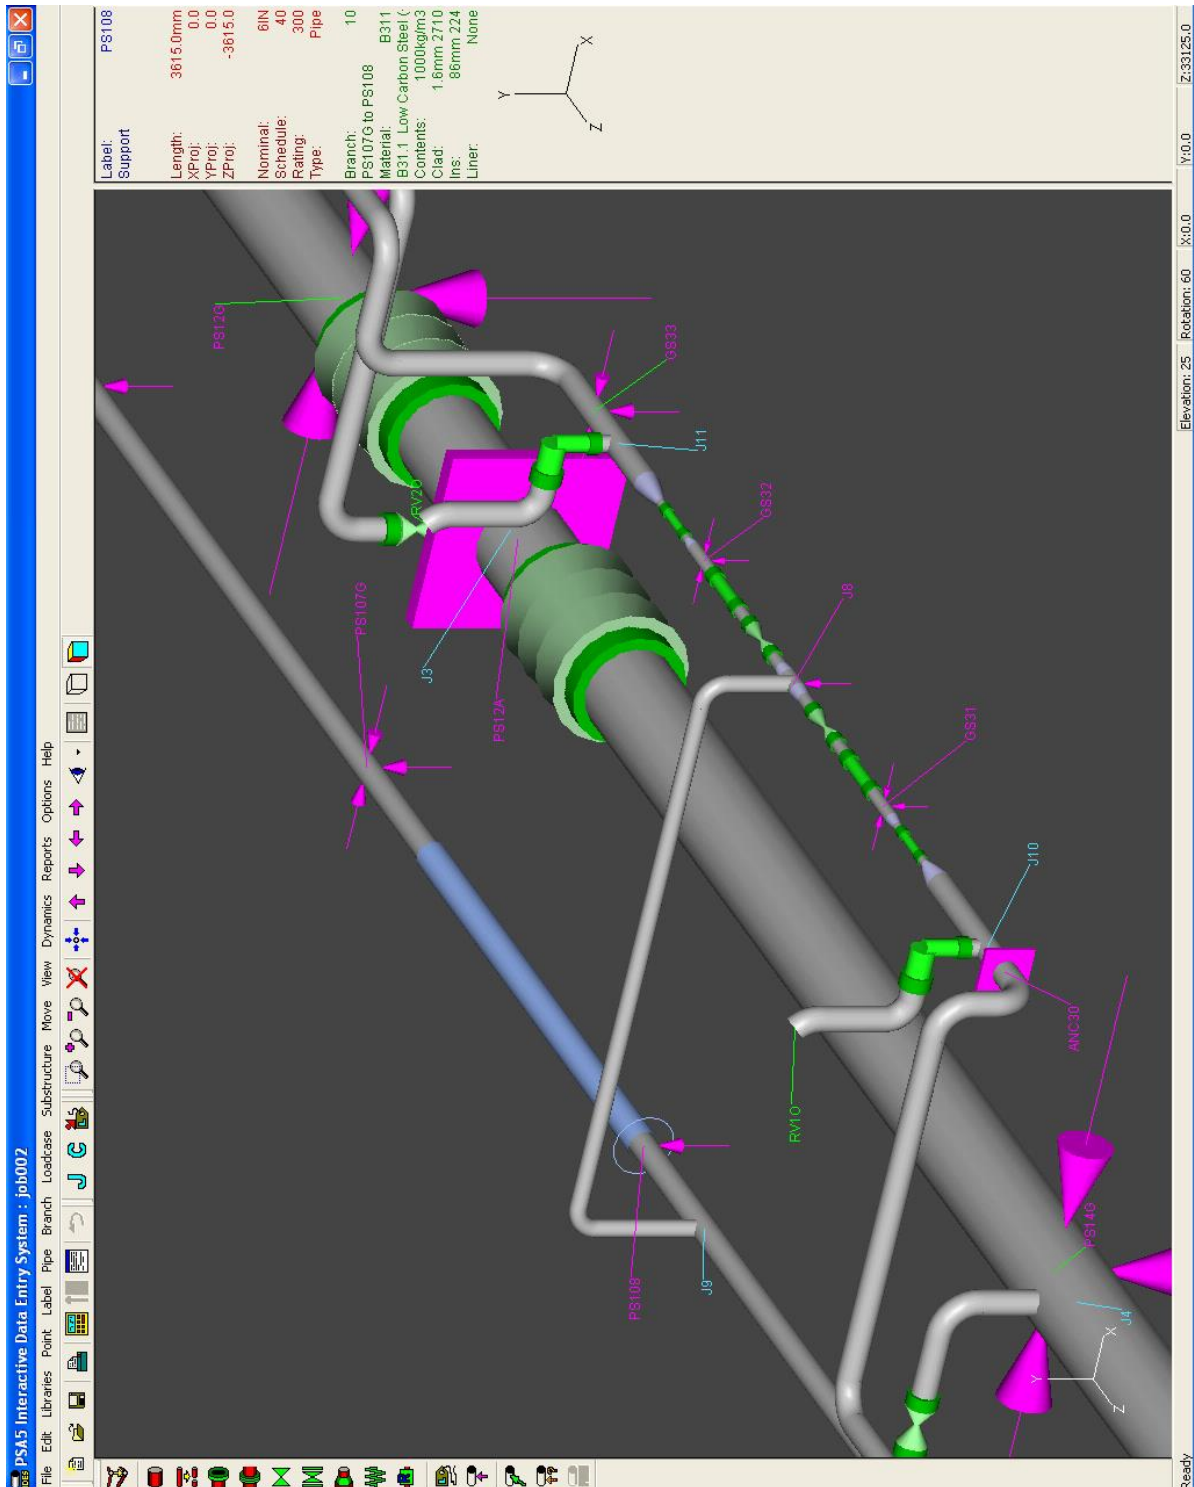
PSA5 Interactive Data Entry System : job002

File Edit Libraries Point Label Pipe Branch Loadcase Substructure Move View Dynamics Reports Options Help

Label: PS108
Support

Length: 3615.0mm
XProj: 0.0
YProj: 0.0
ZProj: -3615.0

Nominal: 6IN
Schedule: 40
Rating: 300
Type: Pipe

Branch: 10
PS107G to PS108
Material: B311
B31.1 Low Carbon Steel (
Contents: 1000kg/m3
Clad: 1.6mm 2710
Ins: 86mm 224
Liner: None

PS120
GS33
J11
RV20
GS32
J8
PS107G
J3
PS12A
GS31
J10
ANC30
RV10
PS108
J9
PS14G
J4

Y
X
Z

Ready Elevation: 25 Rotation: 60 X:0.0 Y:0.0 Z:33125.0